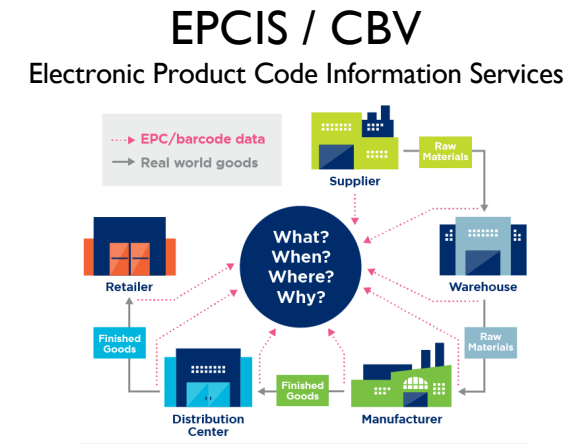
EPCIS / CBV

Electronic Product Code Information Services

EPC/barcode data
Real world goods

Supplier

Raw Materials

What?
When?
Where?
Why?

Retailer

Warehouse

Raw Materials

Finished Goods

Finished Goods

Distribution Center

Manufacturer